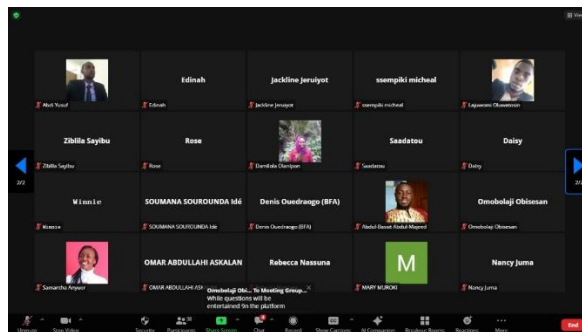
Abdi Yusuf

Edinah
Edinah

Jackline Jeruiyot
Jackline Jeruiyot

ssempiki micheal
ssempiki micheal

Lajuwomi Oluwatosin

Zibilla Sayibu
Zibilla Sayibu

Rose
Rose

Damilola Olanipon

Saadatou
Saadatou

Daisy
Daisy

2/2

Winnie
Winnie

SOUMANA SOUROUNDA Idé
SOUMANA SOUROUNDA Ide

Denis Ouedraogo (BFA)
Denis Ouedraogo (BFA)

Abdul-Basset Abdul-Majeed

Omobolaji Obisesan
Omobolaji Obisesan

Samantha Anyeir

OMAR ABDULLAHI ASKALAN
OMAR ABDULLAHI ASK

Rebecca Nassuna

M
MARY MUROKI

Nancy Juma
Nancy Juma

Omobolaji Obi... To Meeting Group...
While questions will be entertained 9n the platform

Unmute Stop Video Security Participants 38 Share Screen Chat Record Show Captions AI Companion Breakout Rooms Reactions More End